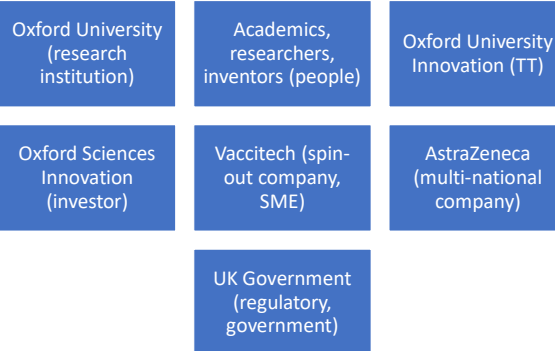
Oxford University (research institution)

Academics, researchers, inventors (people)

Oxford University Innovation (TT)

Oxford Sciences Innovation (investor)

Vaccitech (spin-out company, SME)

AstraZeneca (multi-national company)

UK Government (regulatory, government)